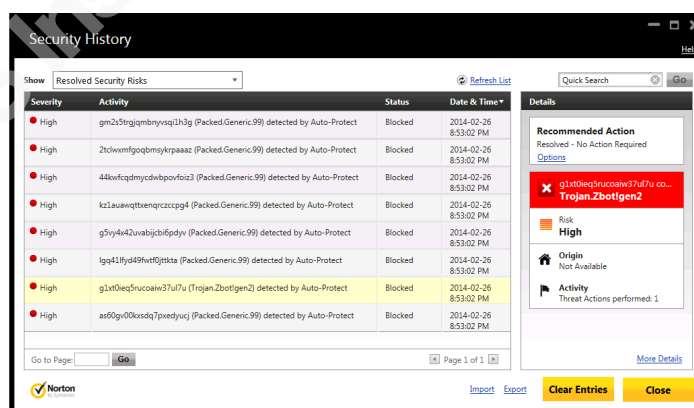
Security History

Hel

Show Resolved Security Risks

Refresh List

Quick Search

Go

| Severity | Activity | Status | Date & Time |
|---|---|---|---|
| High | gm2s5trgjqmbnyvsqi1h3g (Packed.Generic.99) detected by Auto-Protect | Blocked | 2014-02-26 8:53:02 PM |
| High | 2tclwxmfgoqbmsykrpaaaz (Packed.Generic.99) detected by Auto-Protect | Blocked | 2014-02-26 8:53:02 PM |
| High | 44kwfcqdmycdwbpovfoiz3 (Packed.Generic.99) detected by Auto-Protect | Blocked | 2014-02-26 8:53:02 PM |
| High | kz1auawqttxenqrczccpg4 (Packed.Generic.99) detected by Auto-Protect | Blocked | 2014-02-26 8:53:02 PM |
| High | g5vy4x42uvabijcbi6pdyv (Packed.Generic.99) detected by Auto-Protect | Blocked | 2014-02-26 8:53:02 PM |
| High | lgq41lfyd49fwtf0jttkta (Packed.Generic.99) detected by Auto-Protect | Blocked | 2014-02-26 8:53:02 PM |
| High | g1xt0ieq5rucoaiw37ul7u (Trojan.Zbot!gen2) detected by Auto-Protect | Blocked | 2014-02-26 8:53:02 PM |
| High | as60gv00kxsdq7pxedyucj (Packed.Generic.99) detected by Auto-Protect | Blocked | 2014-02-26 8:53:02 PM |

Details

Recommended Action
Resolved - No Action Required
Options

g1xt0ieq5rucoaiw37ul7u co...
Trojan.Zbot!gen2

Risk
High

Origin
Not Available

Activity
Threat Actions performed: 1

Go to Page: Go

Page 1 of 1

More Details

Norton by Symantec

Import Export Clear Entries Close